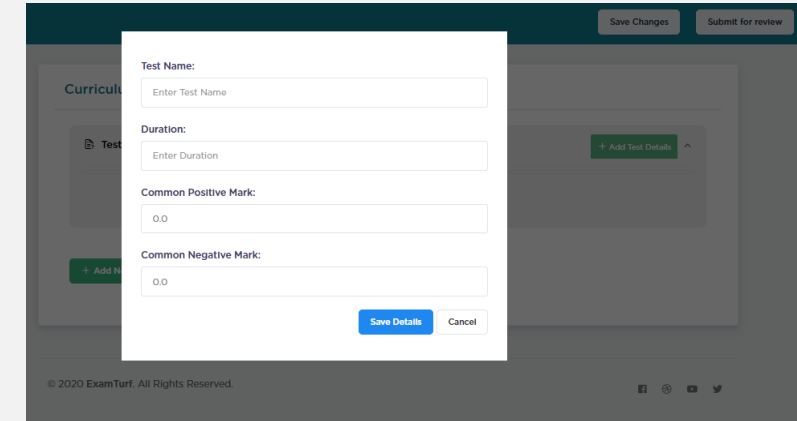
Save Changes

Submit for review

Curriculu

Test

+ Add Test Details

+ Add N

Test Name:

Enter Test Name

Duration:

Enter Duration

Common Positive Mark:

0.0

Common Negative Mark:

0.0

Save Details

Cancel

© 2020 ExamTurf. All Rights Reserved.